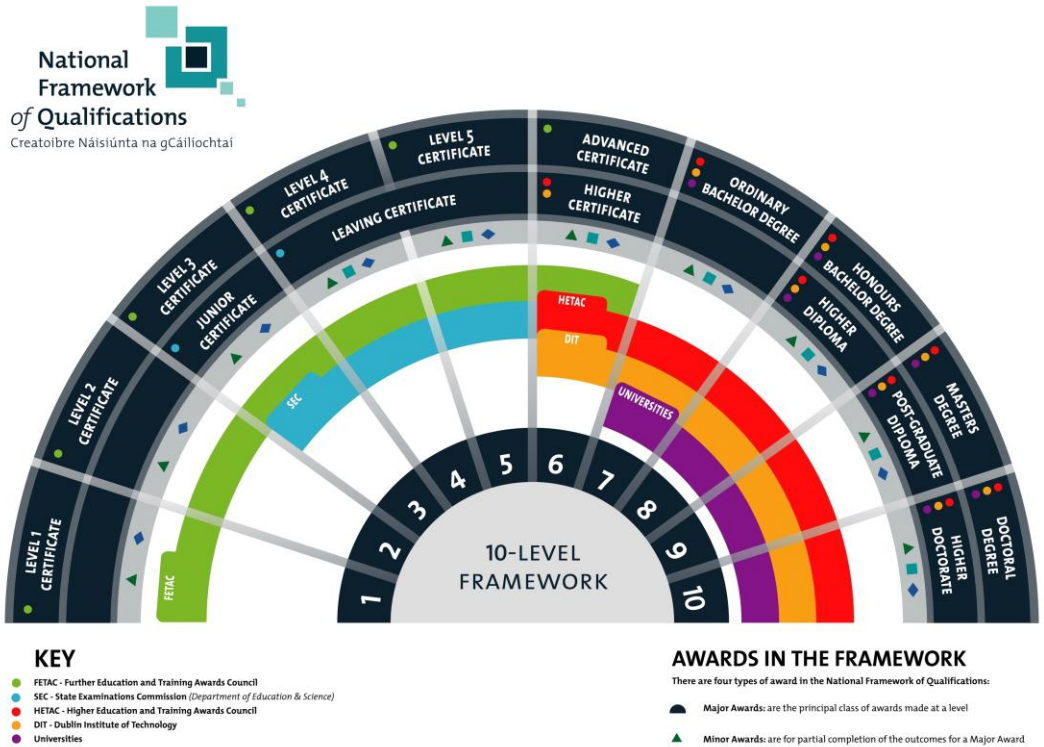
National Framework of Qualifications
Creatoibre Náisiúnta na gCáiliochtaí

LEVEL 1 CERTIFICATE
LEVEL 2 CERTIFICATE
LEVEL 3 CERTIFICATE
JUNIOR CERTIFICATE
LEVEL 4 CERTIFICATE
LEAVING CERTIFICATE
LEVEL 5 CERTIFICATE
ADVANCED CERTIFICATE
HIGHER CERTIFICATE
ORDINARY BACHELOR DEGREE
HONOURS BACHELOR DEGREE
HIGHER DIPLOMA
MASTERS DEGREE
POST-GRADUATE DIPLOMA
DOCTORAL DEGREE
HIGHER DOCTORATE

FETAC
SEC
HETAC
DIT
UNIVERSITIES

1 2 3 4 5 6 7 8 9 10
10-LEVEL FRAMEWORK

KEY
FETAC - Further Education and Training Awards Council
SEC - State Examinations Commission (Department of Education & Science)
HETAC - Higher Education and Training Awards Council
DIT - Dublin Institute of Technology
Universities

AWARDS IN THE FRAMEWORK
There are four types of award in the National Framework of Qualifications:
Major Awards: are the principal class of awards made at a level
Minor Awards: are for partial completion of the outcomes for a Major Award